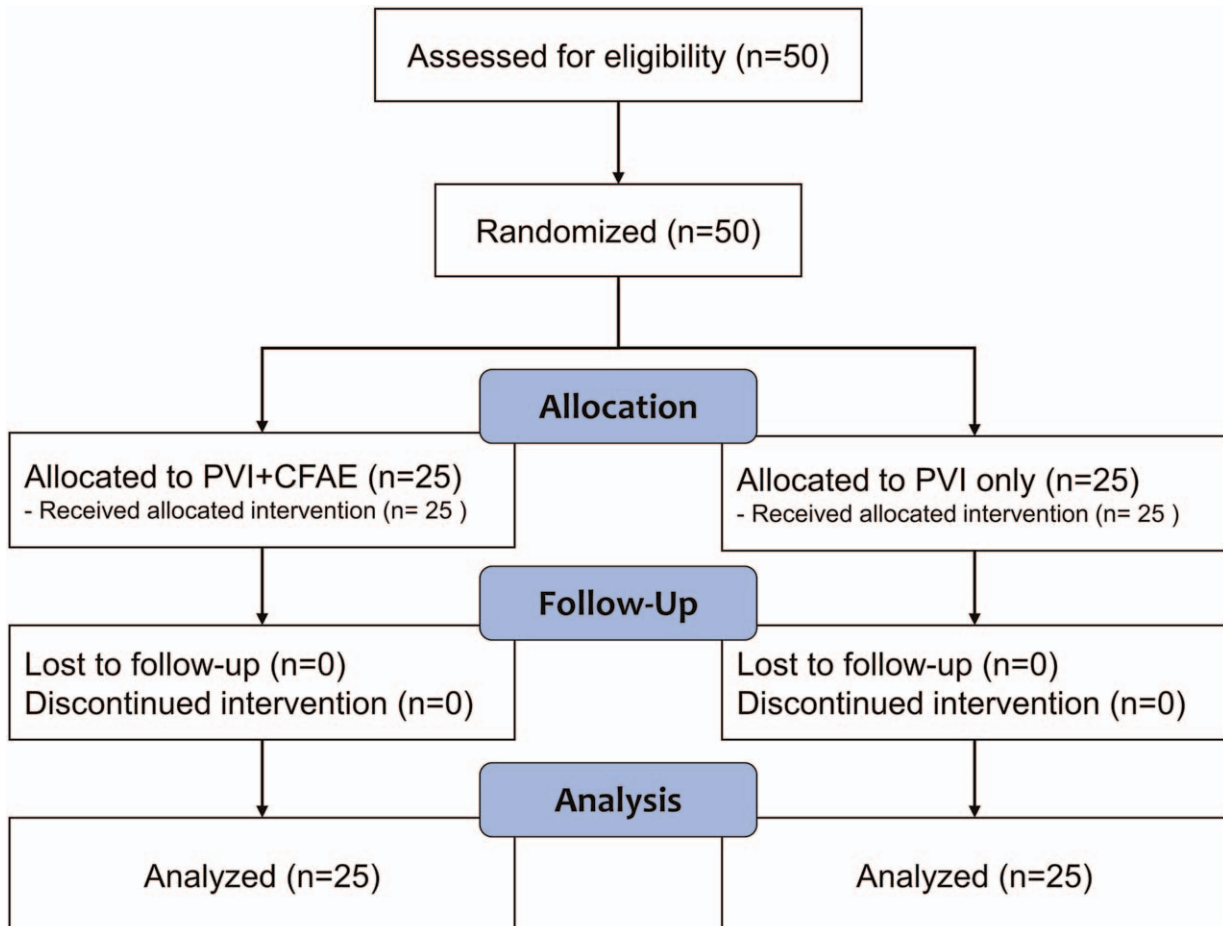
Assessed for eligibility (n=50)

Randomized (n=50)

Allocation

Allocated to PVI+CFAE (n=25)
- Received allocated intervention (n= 25 )

Allocated to PVI only (n=25)
- Received allocated intervention (n= 25 )

Follow-Up

Lost to follow-up (n=0)
Discontinued intervention (n=0)

Lost to follow-up (n=0)
Discontinued intervention (n=0)

Analysis

Analyzed (n=25)

Analyzed (n=25)